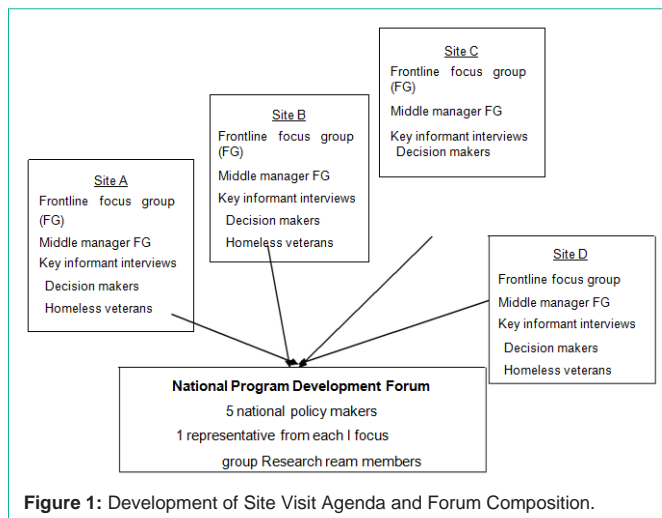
Site C
Frontline focus group (FG)
Middle manager FG
Key informant interviews
Decision makers

Site B
Frontline focus group (FG)
Middle manager FG
Key informant interviews
Decision makers
Homeless veterans

Site A
Frontline focus group (FG)
Middle manager FG
Key informant interviews
Decision makers
Homeless veterans

Site D
Frontline focus group
Middle manager FG
Key informant interviews
Decision makers
Homeless veterans

National Program Development Forum
5 national policy makers
1 representative from each I focus
group Research ream members

**Figure 1:** Development of Site Visit Agenda and Forum Composition.